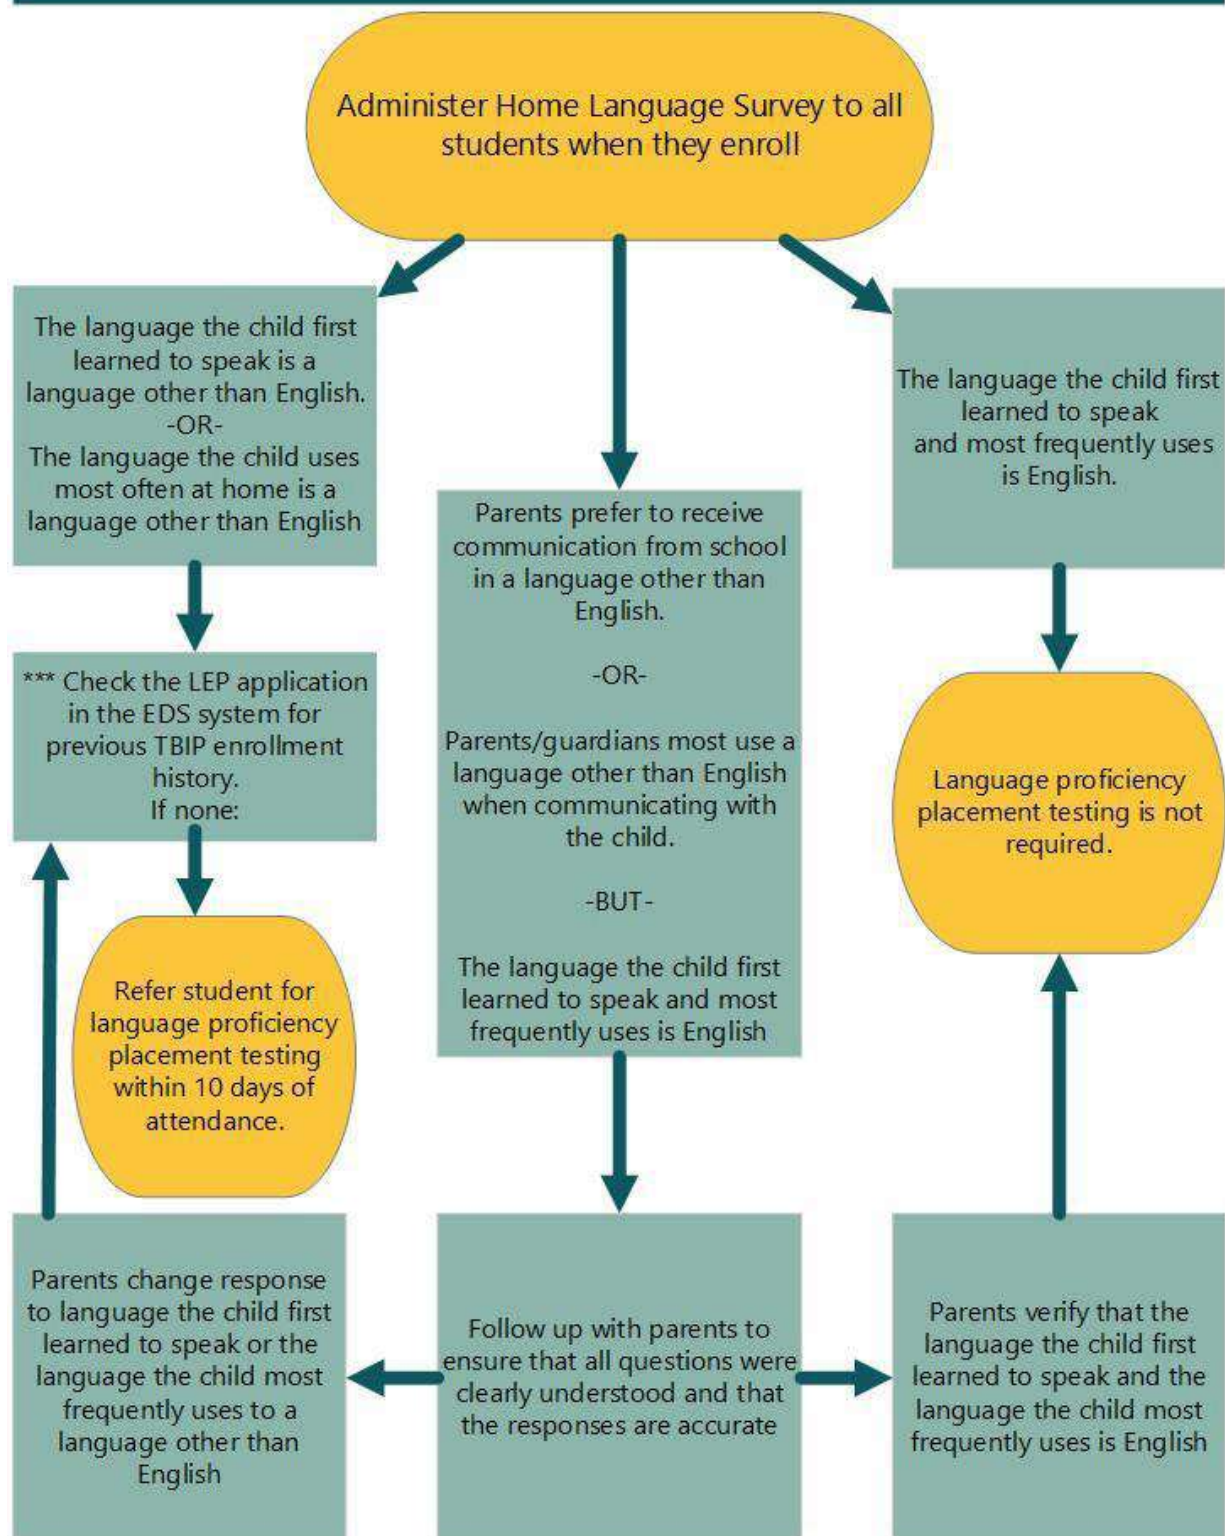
Administer Home Language Survey to all students when they enroll

The language the child first learned to speak is a language other than English.
-OR-
The language the child uses most often at home is a language other than English

*** Check the LEP application in the EDS system for previous TBIP enrollment history.
If none:

Refer student for language proficiency placement testing within 10 days of attendance.

Parents prefer to receive communication from school in a language other than English.

-OR-

Parents/guardians most use a language other than English when communicating with the child.

-BUT-

The language the child first learned to speak and most frequently uses is English

The language the child first learned to speak and most frequently uses is English.

Language proficiency placement testing is not required.

Parents change response to language the child first learned to speak or the language the child most frequently uses to a language other than English

Follow up with parents to ensure that all questions were clearly understood and that the responses are accurate

Parents verify that the language the child first learned to speak and the language the child most frequently uses is English